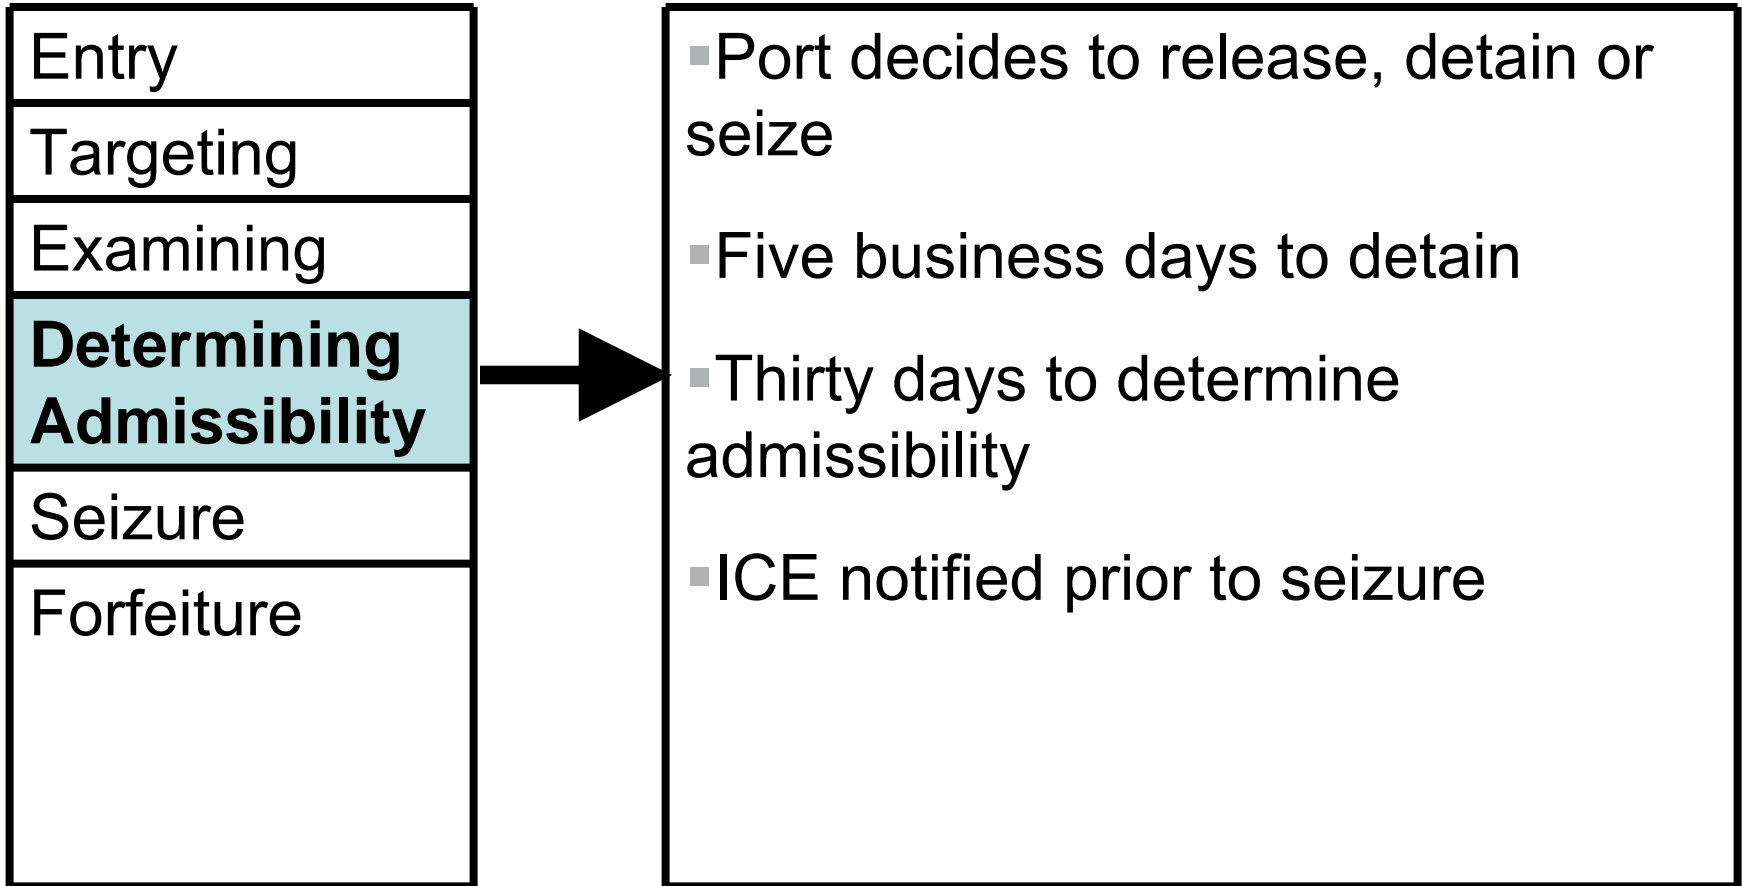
Entry

Targeting

Examining

Determining Admissibility

Seizure

Forfeiture

Port decides to release, detain or seize

Five business days to detain

Thirty days to determine admissibility

ICE notified prior to seizure